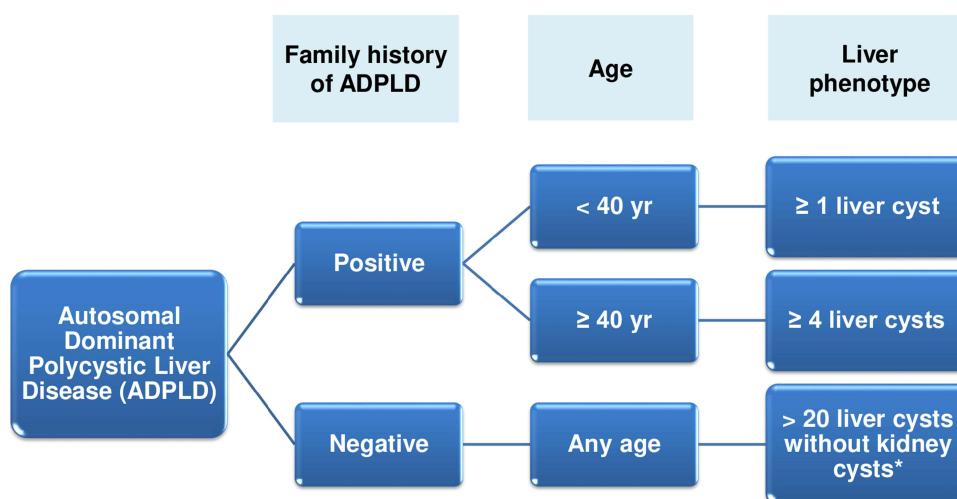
Family history of ADPLD

Age

Liver phenotype

Autosomal Dominant Polycystic Liver Disease (ADPLD)

Positive

< 40 yr

≥ 1 liver cyst

≥ 40 yr

≥ 4 liver cysts

Negative

Any age

> 20 liver cysts without kidney cysts*